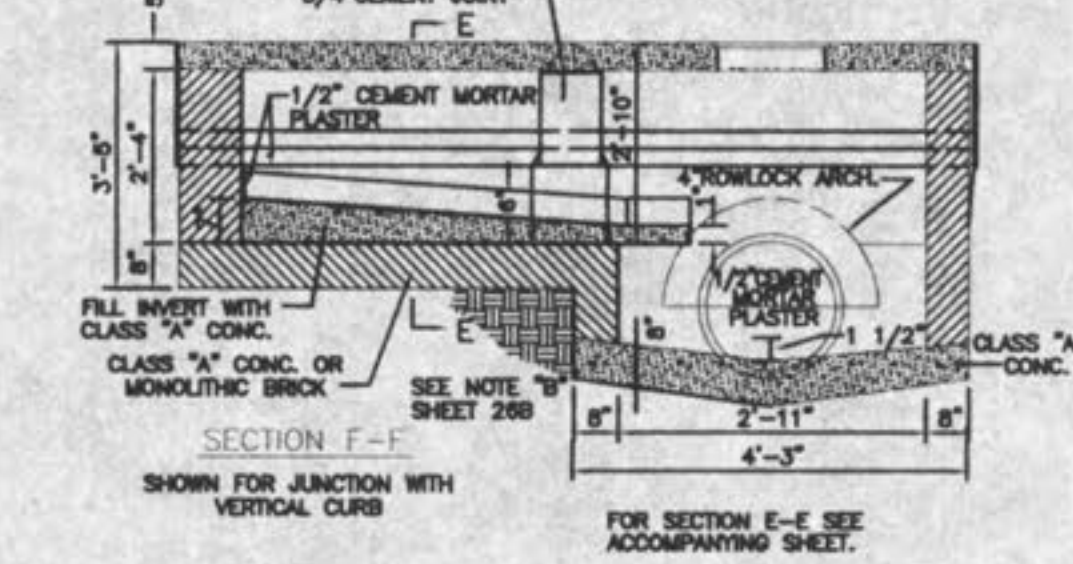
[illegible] CEMENT JOINT

E

1/2" CEMENT MORTAR PLASTER

3'-5"

2'-4"

2'-10"

6"

1"

8"

4" ROWLOCK ARCH.

1/2" CEMENT MORTAR PLASTER

FILL INVERT WITH CLASS "A" CONC.

E

6"

1 1/2"

CLASS "A" CONC.

CLASS "A" CONC. OR MONOLITHIC BRICK

SEE NOTE "B" SHEET 26B

8"

2'-11"

8"

4'-3"

SECTION F-F

SHOWN FOR JUNCTION WITH VERTICAL CURB

FOR SECTION E-E SEE ACCOMPANYING SHEET.